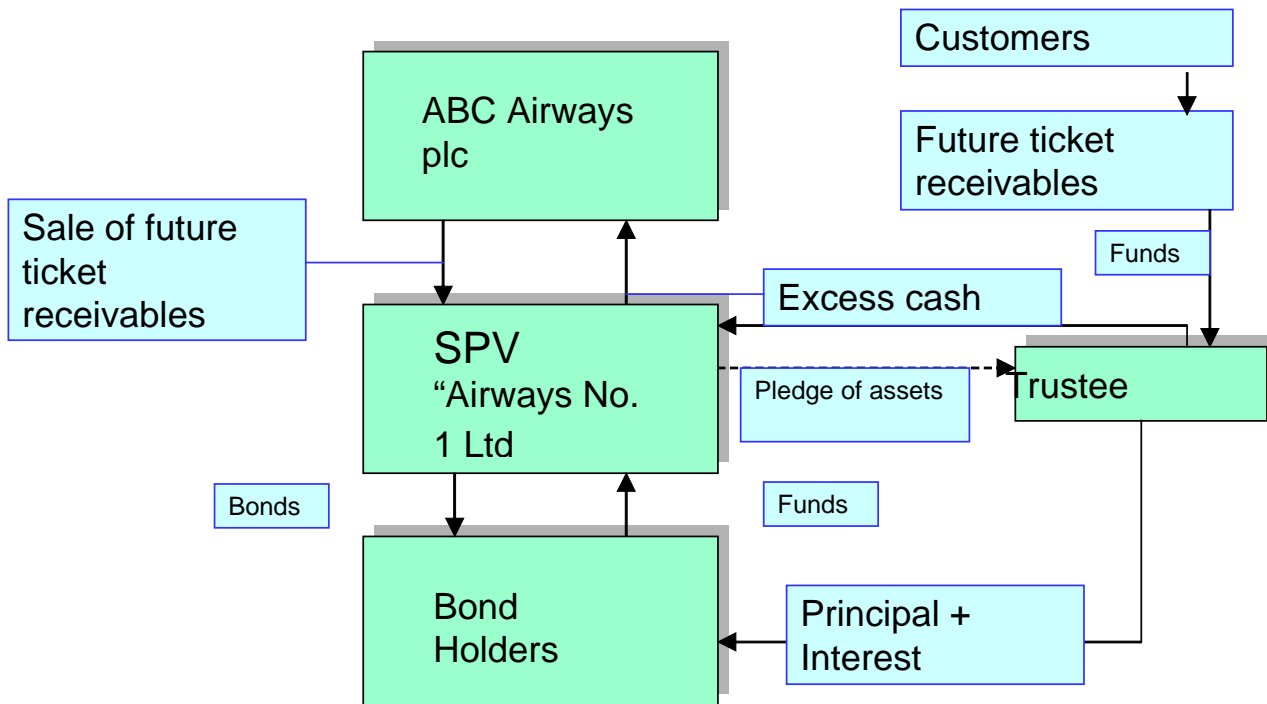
Customers

ABC Airways plc

Future ticket receivables

Sale of future ticket receivables

Funds

Excess cash

SPV
“Airways No. 1 Ltd

Pledge of assets

Trustee

Bonds

Funds

Bond Holders

Principal + Interest